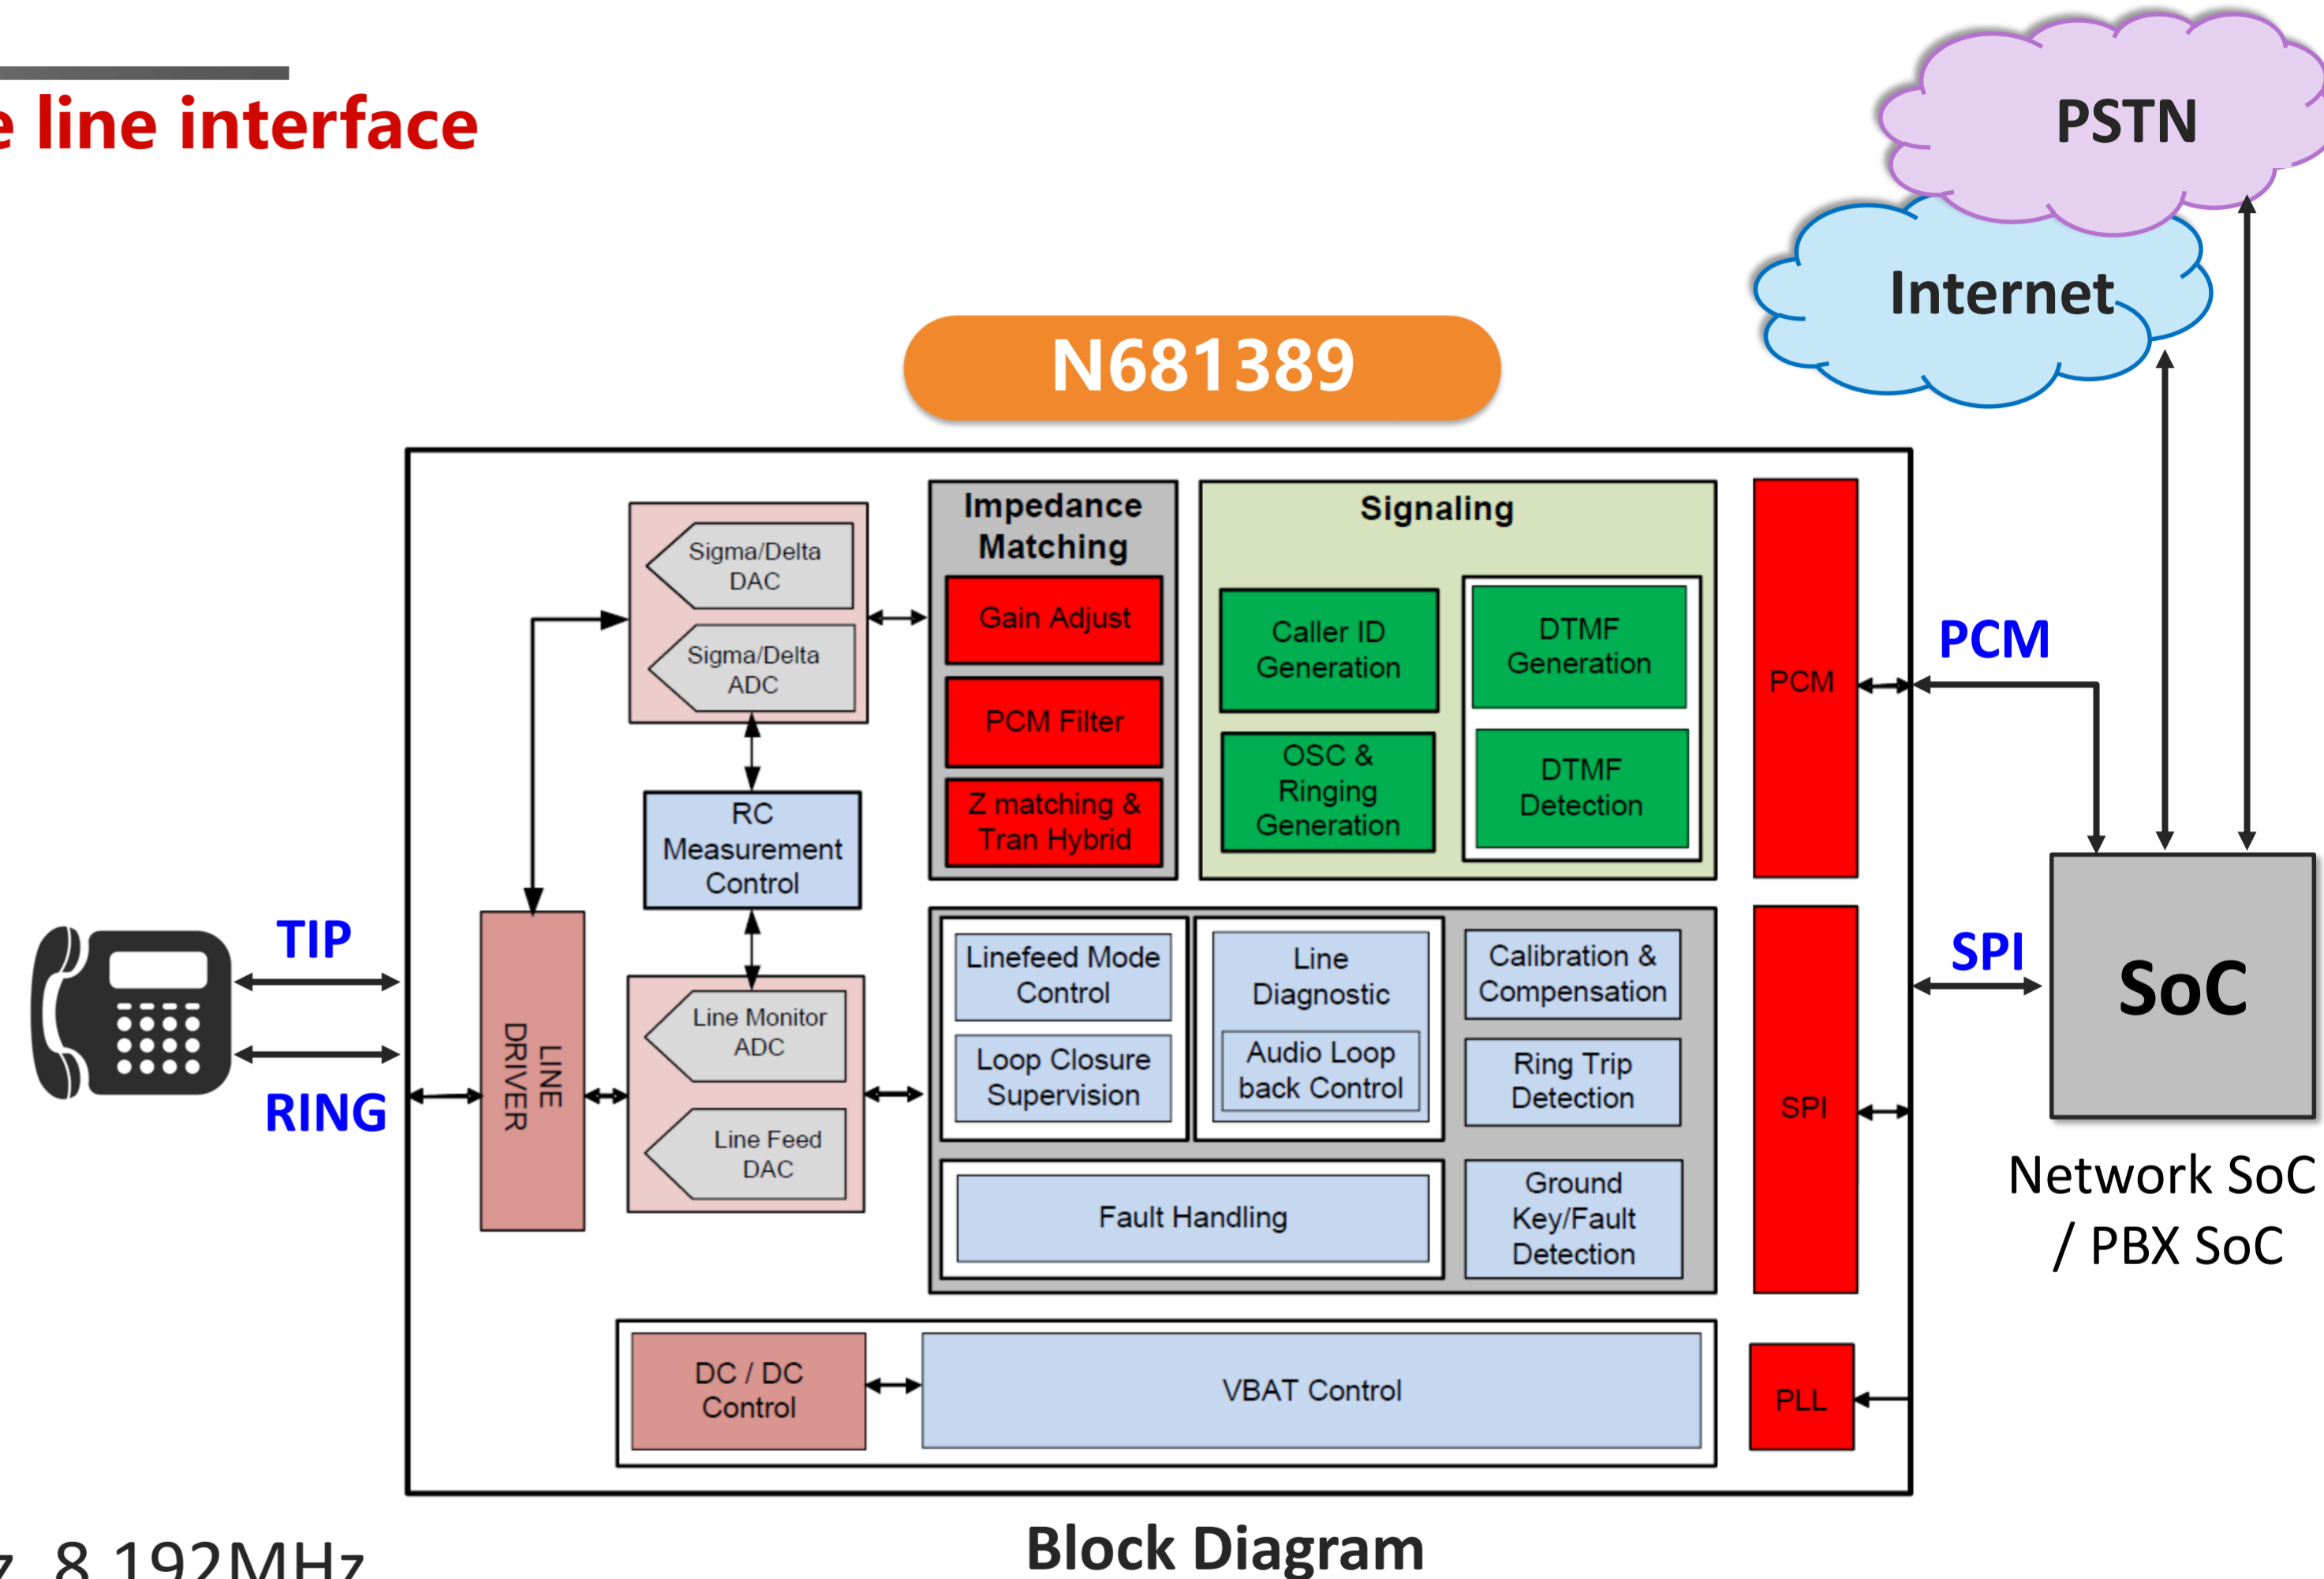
e line interface

PSTN

Internet

N681389

Sigma/Delta DAC

Sigma/Delta ADC

RC Measurement Control

Line Monitor ADC

Line Feed DAC

LINE DRIVER

Impedance Matching

Gain Adjust

PCM Filter

Z matching & Tran Hybrid

Signaling

Caller ID Generation

OSC & Ringing Generation

DTMF Generation

DTMF Detection

PCM

PCM

Linefeed Mode Control

Loop Closure Supervision

Line Diagnostic

Audio Loop back Control

Calibration & Compensation

Ring Trip Detection

Fault Handling

Ground Key/Fault Detection

SPI

SPI

SoC

Network SoC / PBX SoC

TIP

RING

DC / DC Control

VBAT Control

PLL

z 8.192MHz

Block Diagram